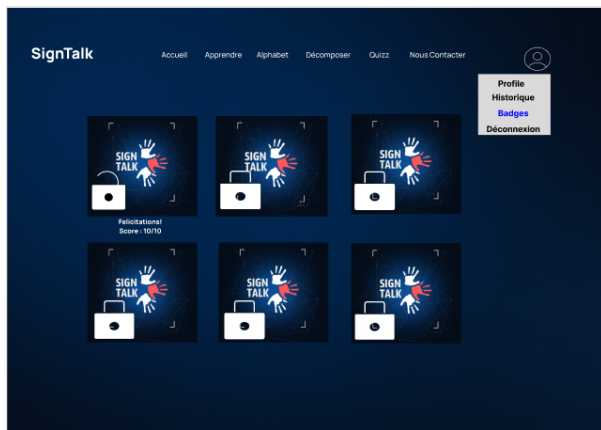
SignTalk

Accueil Apprendre Alphabet Décomposer Quizz Nous Contacter

Profile
Historique
Badges
Déconnexion

SIGN TALK

SIGN TALK

SIGN TALK

Felicitations!
Score : 10/10

SIGN TALK

SIGN TALK

SIGN TALK